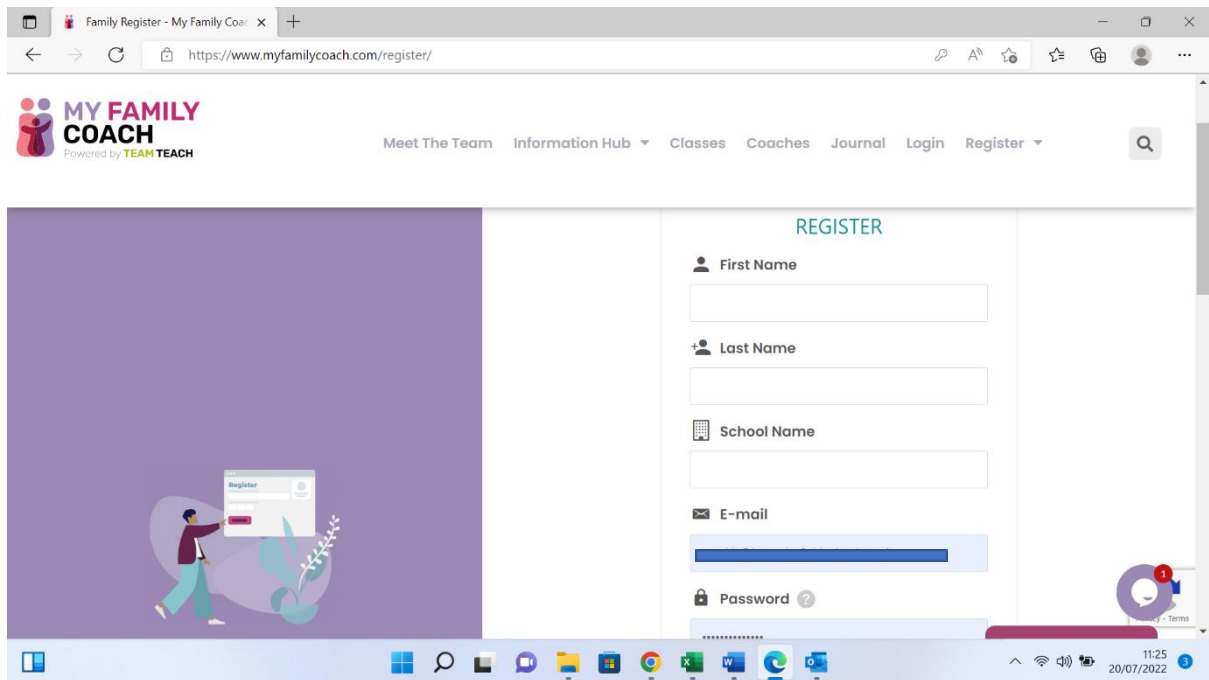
Family Register - My Family Coac ×
https://www.myfamilycoach.com/register/

MY FAMILY COACH
Powered by TEAM TEACH

Meet The Team   Information Hub ▾   Classes   Coaches   Journal   Login   Register ▾

REGISTER

First Name

Last Name

School Name

E-mail

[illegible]

Password ?

Register

1

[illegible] - Terms

11:25
20/07/2022
3